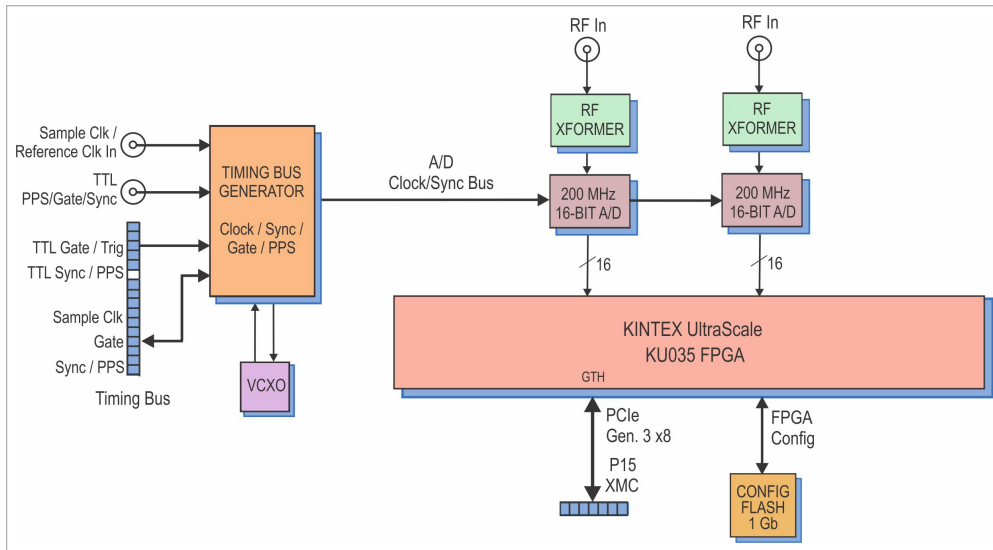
RF In

RF In

RF XFORMER

RF XFORMER

Sample Clk / Reference Clk In

TTL PPS/Gate/Sync

TTL Gate / Trig

TTL Sync / PPS

Sample Clk

Gate

Sync / PPS

Timing Bus

TIMING BUS GENERATOR

Clock / Sync / Gate / PPS

VCXO

A/D Clock/Sync Bus

200 MHz 16-BIT A/D

200 MHz 16-BIT A/D

16

16

KINTEX UltraScale KU035 FPGA

GTH

PCIe Gen. 3 x8

P15 XMC

FPGA Config

CONFIG FLASH 1 Gb